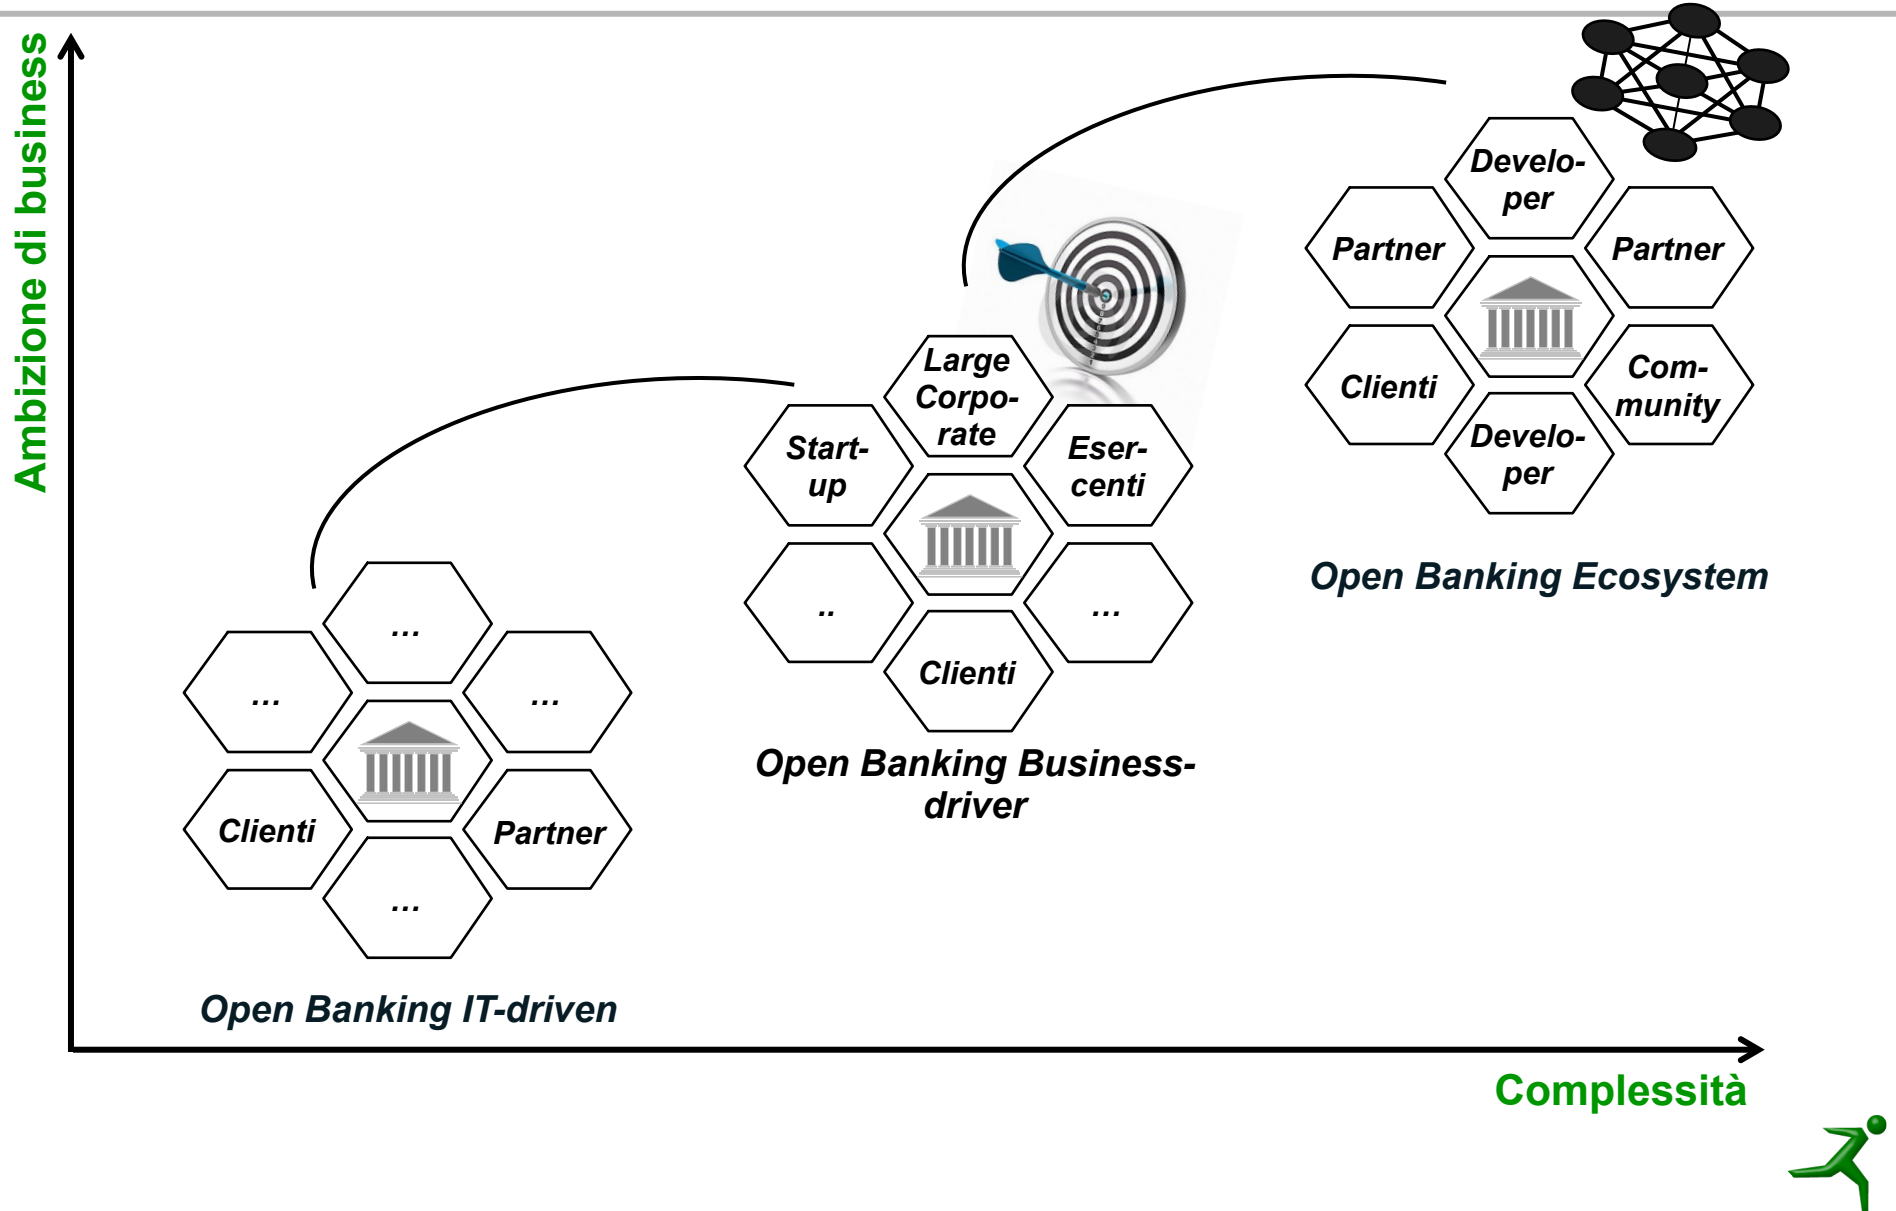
Ambizione di business

...

...

...

Clienti

Partner

...

Open Banking IT-driven

Large Corporate

Start-up

Esercenti

..

...

Clienti

Open Banking Business-driver

Developer

Partner

Partner

Clienti

Community

Developer

Open Banking Ecosystem

Complessità